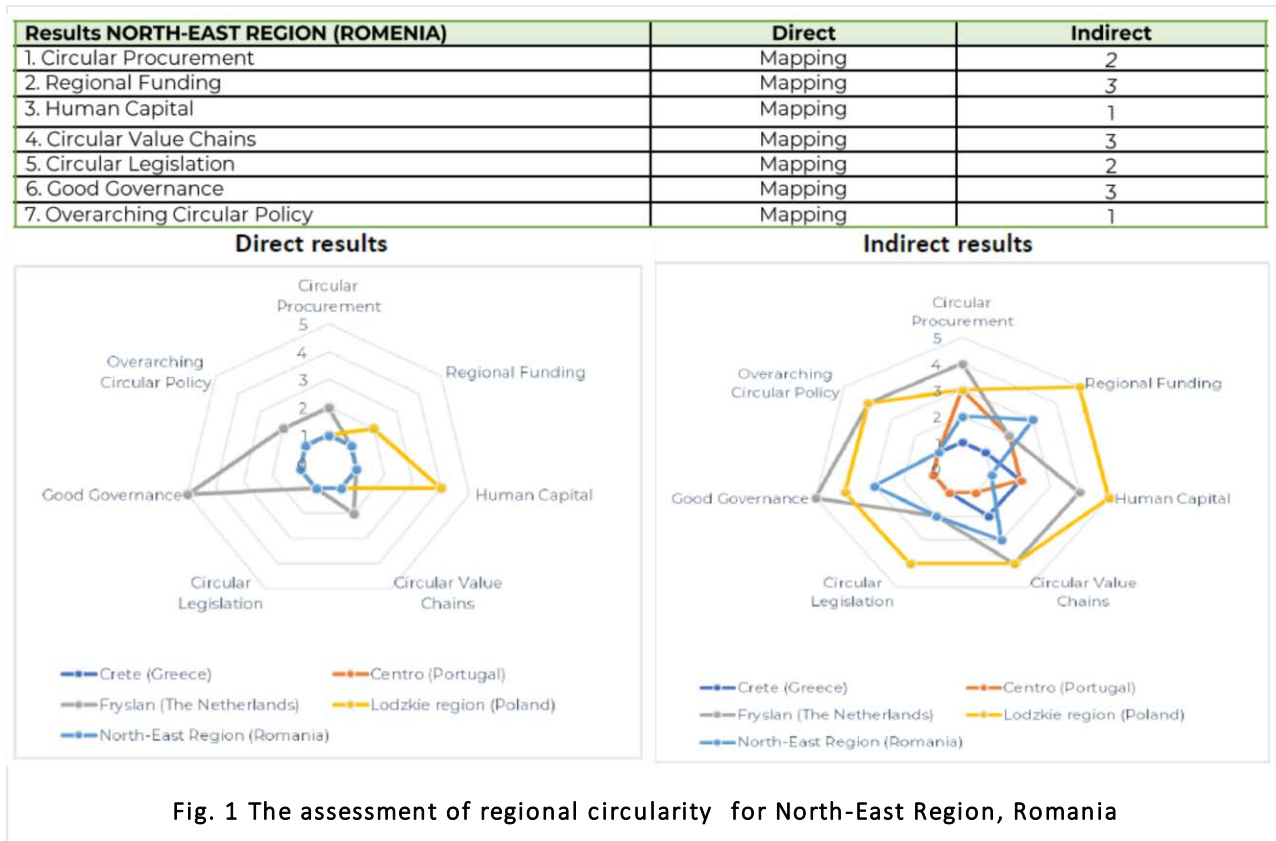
| Results NORTH-EAST REGION (ROMENIA) | Direct | Indirect |
|---|---|---|
| 1. Circular Procurement | Mapping | 2 |
| 2. Regional Funding | Mapping | 3 |
| 3. Human Capital | Mapping | 1 |
| 4. Circular Value Chains | Mapping | 3 |
| 5. Circular Legislation | Mapping | 2 |
| 6. Good Governance | Mapping | 3 |
| 7. Overarching Circular Policy | Mapping | 1 |

Direct results

Circular Procurement
5
4
3
2
1
0
Regional Funding
Human Capital
Circular Value Chains
Circular Legislation
Good Governance
Overarching Circular Policy

Crete (Greece)
Centro (Portugal)
Fryslan (The Netherlands)
Lodzkie region (Poland)
North-East Region (Romania)

Indirect results

Circular Procurement
5
4
3
2
1
0
Regional Funding
Human Capital
Circular Value Chains
Circular Legislation
Good Governance
Overarching Circular Policy

Crete (Greece)
Centro (Portugal)
Fryslan (The Netherlands)
Lodzkie region (Poland)
North-East Region (Romania)

Fig. 1 The assessment of regional circularity for North-East Region, Romania